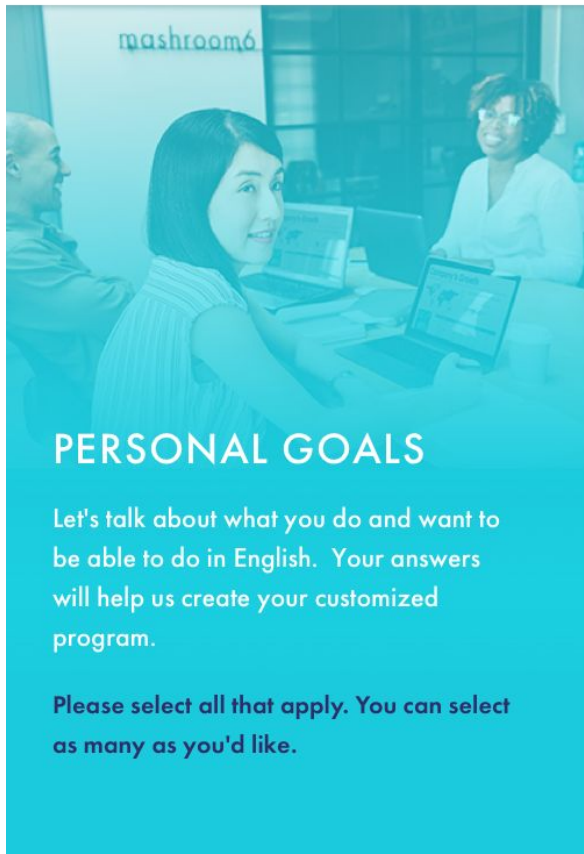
mashroom6

PERSONAL GOALS

Let's talk about what you do and want to be able to do in English. Your answers will help us create your customized program.

Please select all that apply. You can select as many as you'd like.